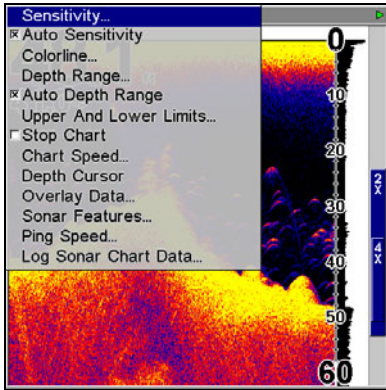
Sensitivity...
☒ Auto Sensitivity
Colorline...
Depth Range...
☒ Auto Depth Range
Upper And Lower Limits...
☐ Stop Chart
Chart Speed...
Depth Cursor
Overlay Data...
Sonar Features...
Ping Speed...
Log Sonar Chart Data...

0
10
20
30
40
50
60
2X
4X